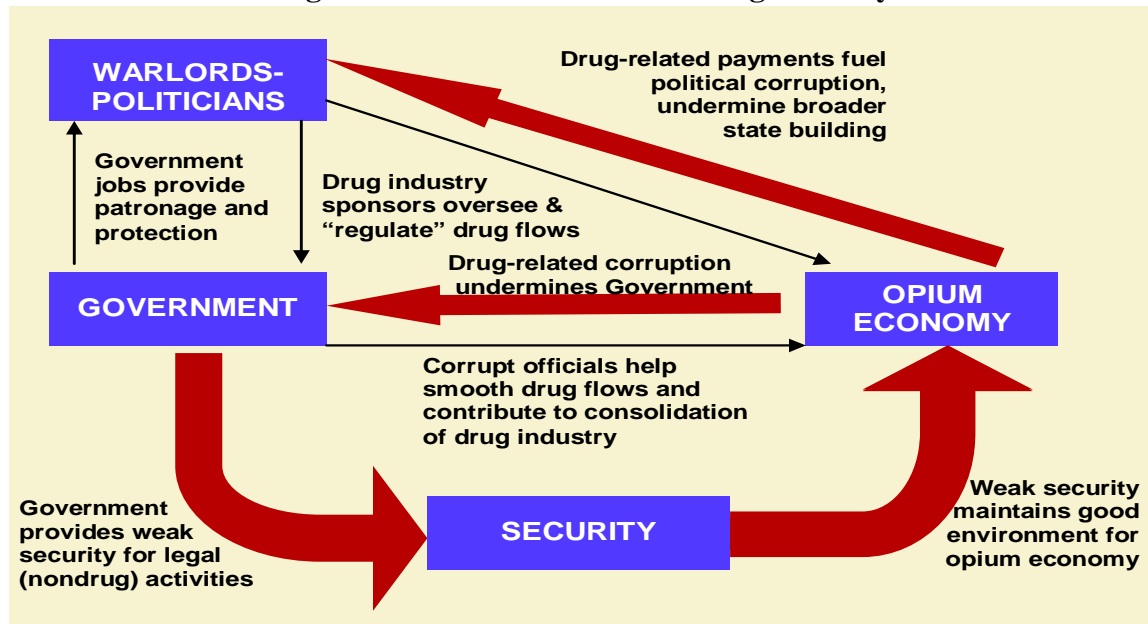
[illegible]

WARLORDS-POLITICIANS

Drug-related payments fuel political corruption, undermine broader state building

Government jobs provide patronage and protection

Drug industry sponsors oversee & "regulate" drug flows

Drug-related corruption undermines Government

GOVERNMENT

OPIUM ECONOMY

Corrupt officials help smooth drug flows and contribute to consolidation of drug industry

Government provides weak security for legal (nondrug) activities

SECURITY

Weak security maintains good environment for opium economy